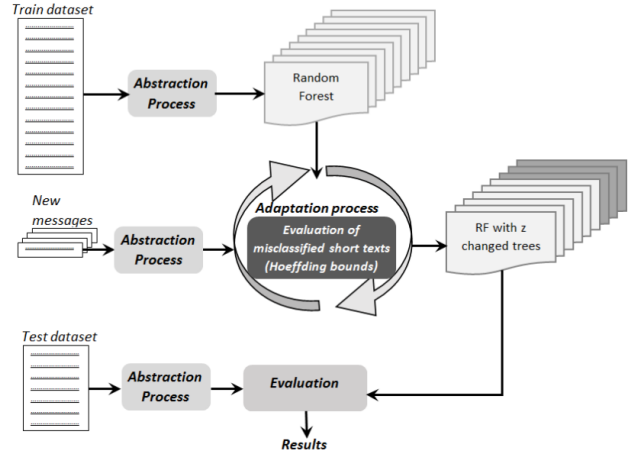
Train dataset

Abstraction Process

Random Forest

New messages

Abstraction Process

Adaptation process

Evaluation of misclassified short texts (Hoeffding bounds)

RF with z changed trees

Test dataset

Abstraction Process

Evaluation

Results